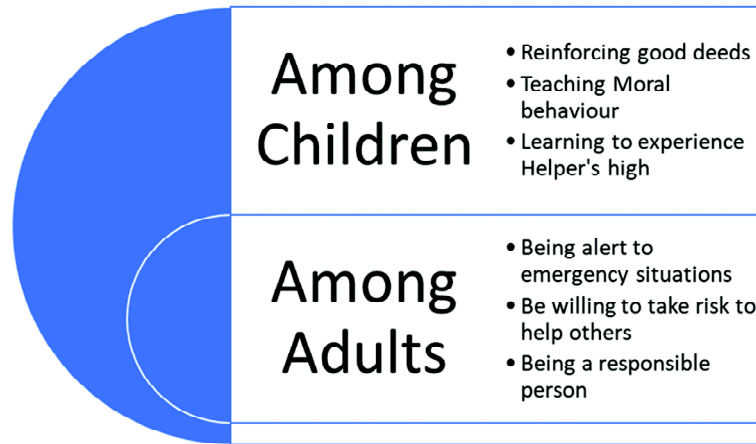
Among Children

- Reinforcing good deeds
- Teaching Moral behaviour
- Learning to experience Helper's high

Among Adults

- Being alert to emergency situations
- Be willing to take risk to help others
- Being a responsible person